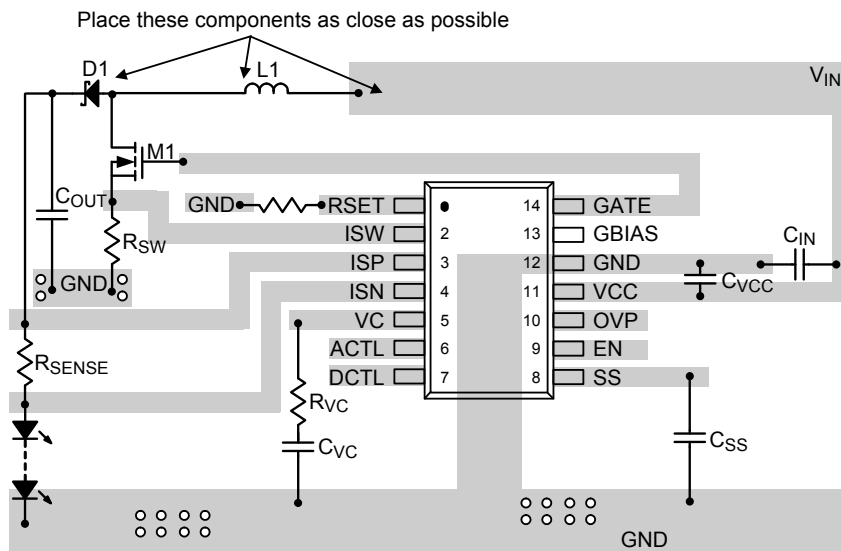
Place these components as close as possible

D1

L1

$V_{IN}$

M1

$C_{OUT}$

$R_{SW}$

GND

GND

RSET

ISW

ISP

ISN

VC

ACTL

DCTL

1

2

3

4

5

6

7

14

13

12

11

10

9

8

GATE

GBIAS

GND

VCC

OVP

EN

SS

$C_{IN}$

$C_{VCC}$

$R_{SENSE}$

$R_{VC}$

$C_{VC}$

$C_{SS}$

GND